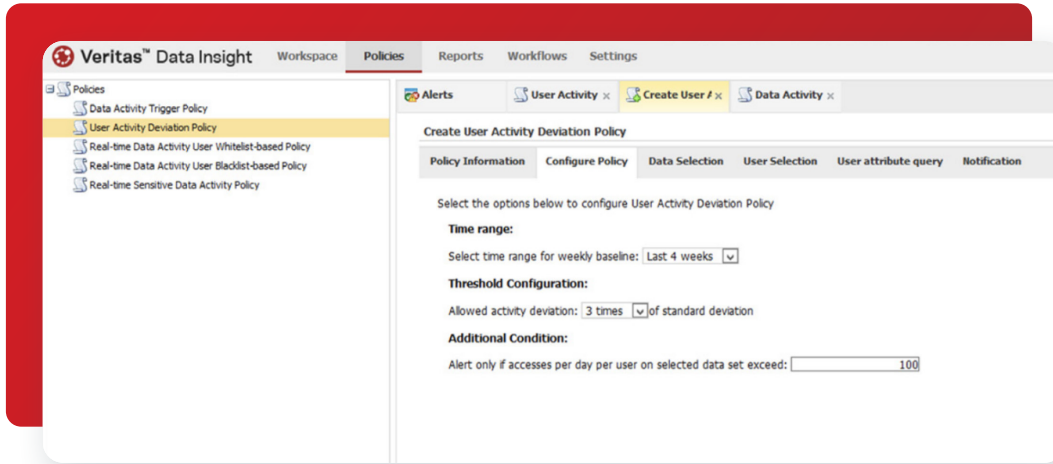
Veritas™ Data Insight
Workspace
Policies
Reports
Workflows
Settings

Policies
Data Activity Trigger Policy
User Activity Deviation Policy
Real-time Data Activity User Whitelist-based Policy
Real-time Data Activity User Blacklist-based Policy
Real-time Sensitive Data Activity Policy

Alerts
User Activity ×
Create User A ×
Data Activity ×

Create User Activity Deviation Policy

Policy Information
Configure Policy
Data Selection
User Selection
User attribute query
Notification

Select the options below to configure User Activity Deviation Policy

Time range:

Select time range for weekly baseline: Last 4 weeks

Threshold Configuration:

Allowed activity deviation: 3 times of standard deviation

Additional Condition:

Alert only if accesses per day per user on selected data set exceed: 100